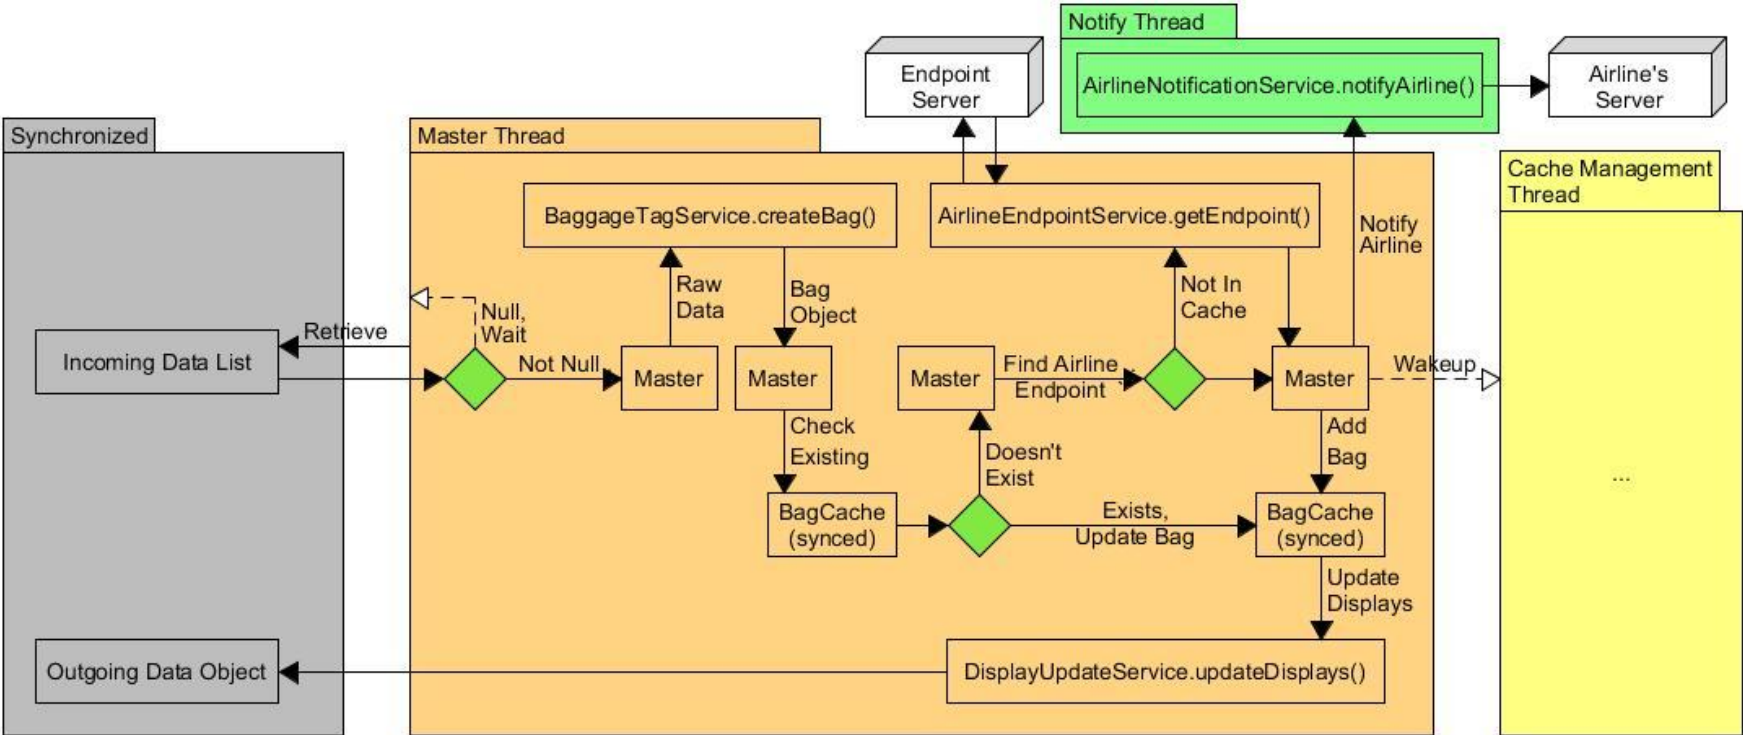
Notify Thread

Endpoint Server

AirlineNotificationService.notifyAirline()

Airline's Server

Synchronized

Master Thread

Cache Management Thread

BaggageTagService.createBag()

AirlineEndpointService.getEndpoint()

Notify Airline

Raw Data

Bag Object

Not In Cache

Null, Wait

Retrieve

Incoming Data List

Not Null

Master

Master

Master

Find Airline Endpoint

Master

Wakeup

Check Existing

Doesn't Exist

Add Bag

BagCache (synced)

Exists, Update Bag

BagCache (synced)

...

Update Displays

Outgoing Data Object

DisplayUpdateService.updateDisplays()